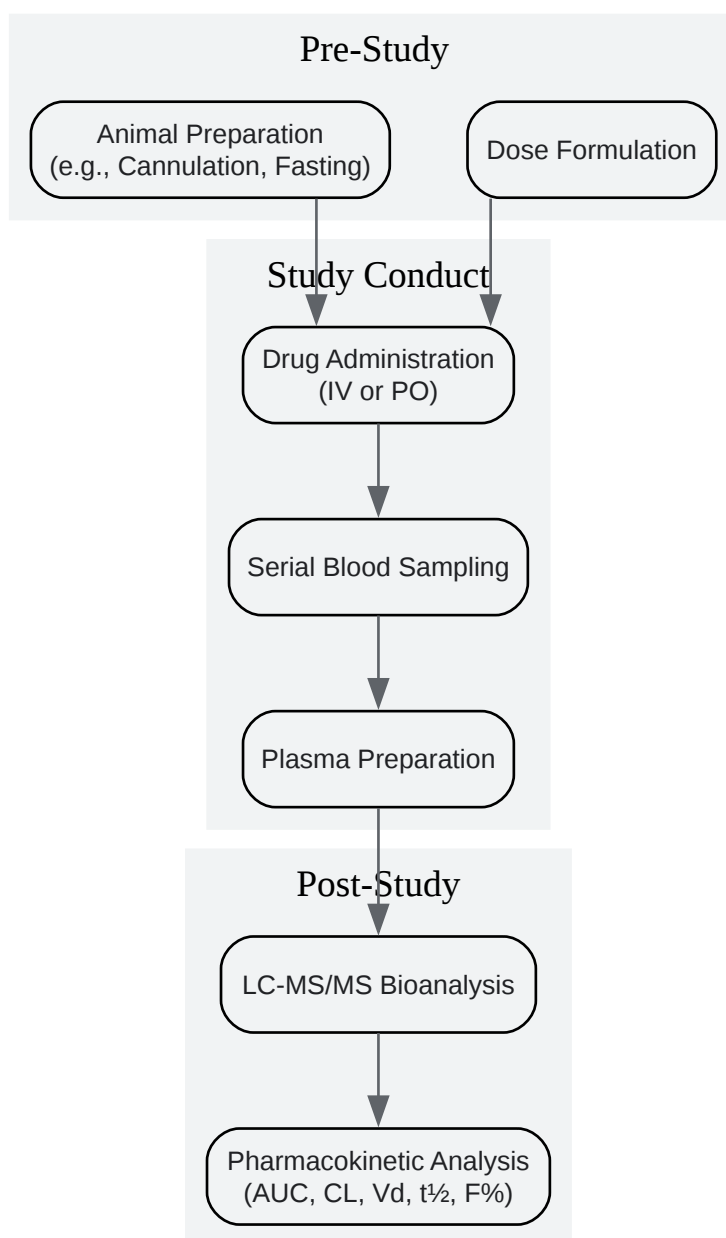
Pre-Study

Animal Preparation (e.g., Cannulation, Fasting)

Dose Formulation

Study Conduct

Drug Administration (IV or PO)

Serial Blood Sampling

Plasma Preparation

Post-Study

LC-MS/MS Bioanalysis

Pharmacokinetic Analysis (AUC, CL, Vd, t½, F%)